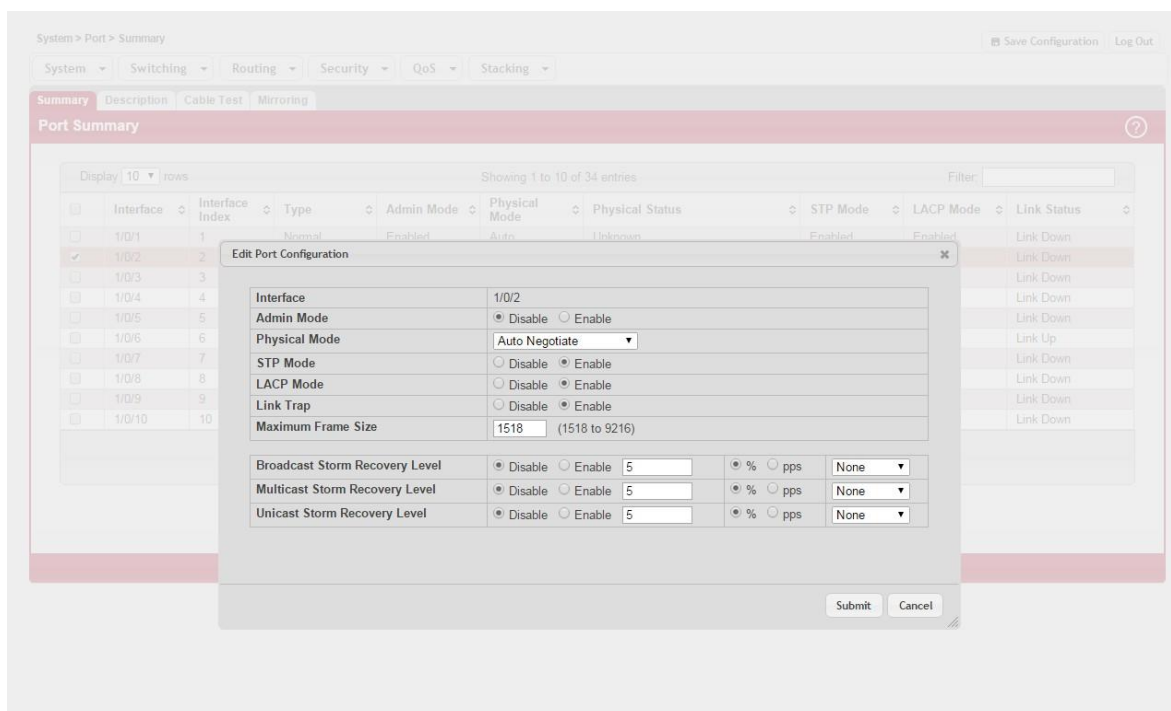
System > Port > Summary

Save Configuration | Log Out

System | Switching | Routing | Security | QoS | Stacking

Summary | Description | Cable Test | Mirroring

Port Summary

Display 10 rows

Showing 1 to 10 of 34 entries

Filter:

| | Interface | Interface Index | Type | Admin Mode | Physical Mode | Physical Status | STP Mode | LACP Mode | Link Status |
|---|---|---|---|---|---|---|---|---|---|
| | 1/0/1 | 1 | Normal | Enabled | Auto | Unknown | Enabled | Enabled | Link Down |
| ✓ | 1/0/2 | 2 | | | | | | | Link Down |
| | 1/0/3 | 3 | | | | | | | Link Down |
| | 1/0/4 | 4 | | | | | | | Link Down |
| | 1/0/5 | 5 | | | | | | | Link Down |
| | 1/0/6 | 6 | | | | | | | Link Up |
| | 1/0/7 | 7 | | | | | | | Link Down |
| | 1/0/8 | 8 | | | | | | | Link Down |
| | 1/0/9 | 9 | | | | | | | Link Down |
| | 1/0/10 | 10 | | | | | | | Link Down |

Edit Port Configuration

| | |
|---|---|
| Interface | 1/0/2 |
| Admin Mode | Disable Enable |
| Physical Mode | Auto Negotiate |
| STP Mode | Disable Enable |
| LACP Mode | Disable Enable |
| Link Trap | Disable Enable |
| Maximum Frame Size | 1518 (1518 to 9216) |

| | | | |
|---|---|---|---|
| Broadcast Storm Recovery Level | Disable Enable 5 | % pps | None |
| Multicast Storm Recovery Level | Disable Enable 5 | % pps | None |
| Unicast Storm Recovery Level | Disable Enable 5 | % pps | None |

Submit Cancel